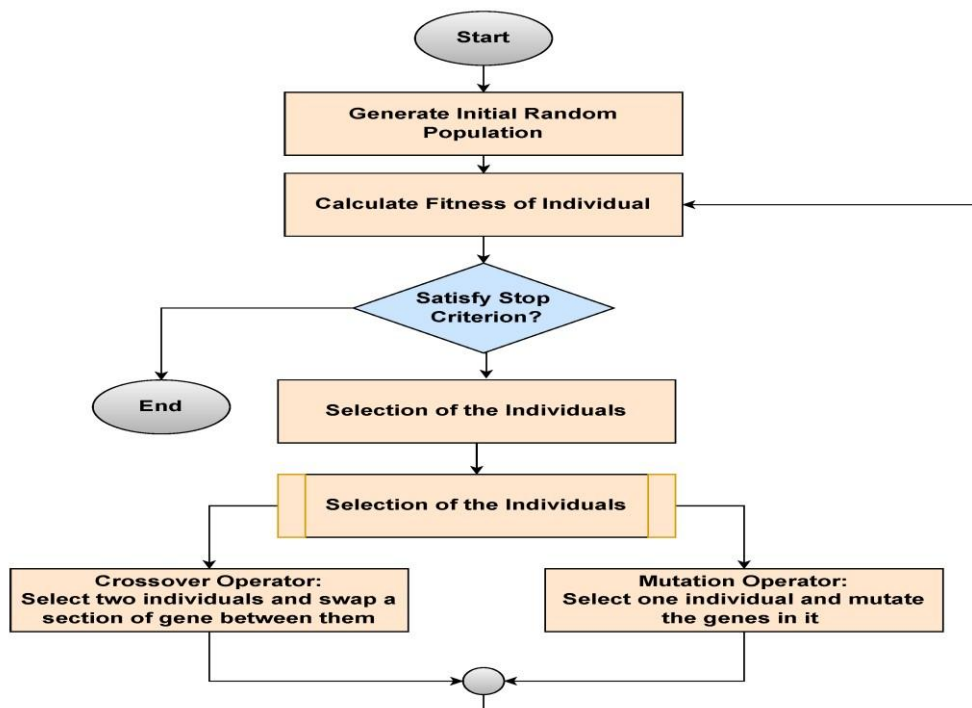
Start

Generate Initial Random Population

Calculate Fitness of Individual

Satisfy Stop Criterion?

End

Selection of the Individuals

Selection of the Individuals

Crossover Operator: Select two individuals and swap a section of gene between them

Mutation Operator: Select one individual and mutate the genes in it